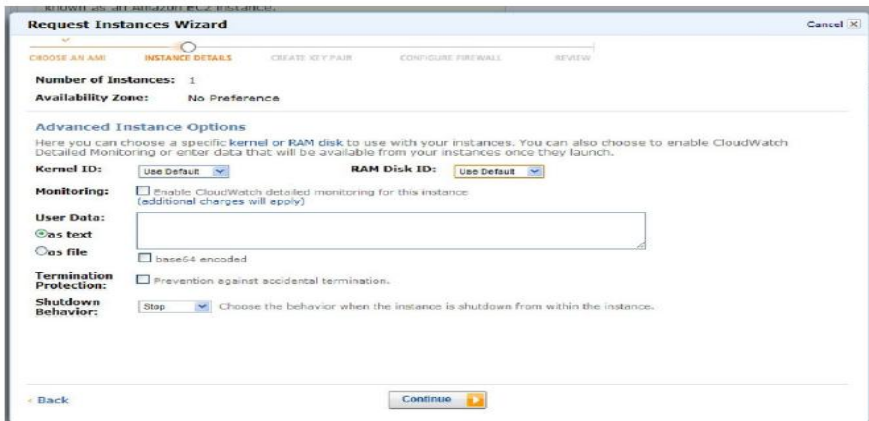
known as an Amazon EC2 instance.

Request Instances Wizard

Cancel

CHOOSE AN AMI INSTANCE DETAILS CREATE KEY PAIR CONFIGURE FIREWALL REVIEW

Number of Instances: 1

Availability Zone: No Preference

Advanced Instance Options

Here you can choose a specific kernel or RAM disk to use with your instances. You can also choose to enable CloudWatch Detailed Monitoring or enter data that will be available from your instances once they launch.

Kernel ID: Use Default

RAM Disk ID: Use Default

Monitoring: Enable CloudWatch detailed monitoring for this instance (additional charges will apply)

User Data:

as text

as file

base64 encoded

Termination Protection: Prevention against accidental termination.

Shutdown Behavior: Stop Choose the behavior when the instance is shutdown from within the instance.

Back

Continue